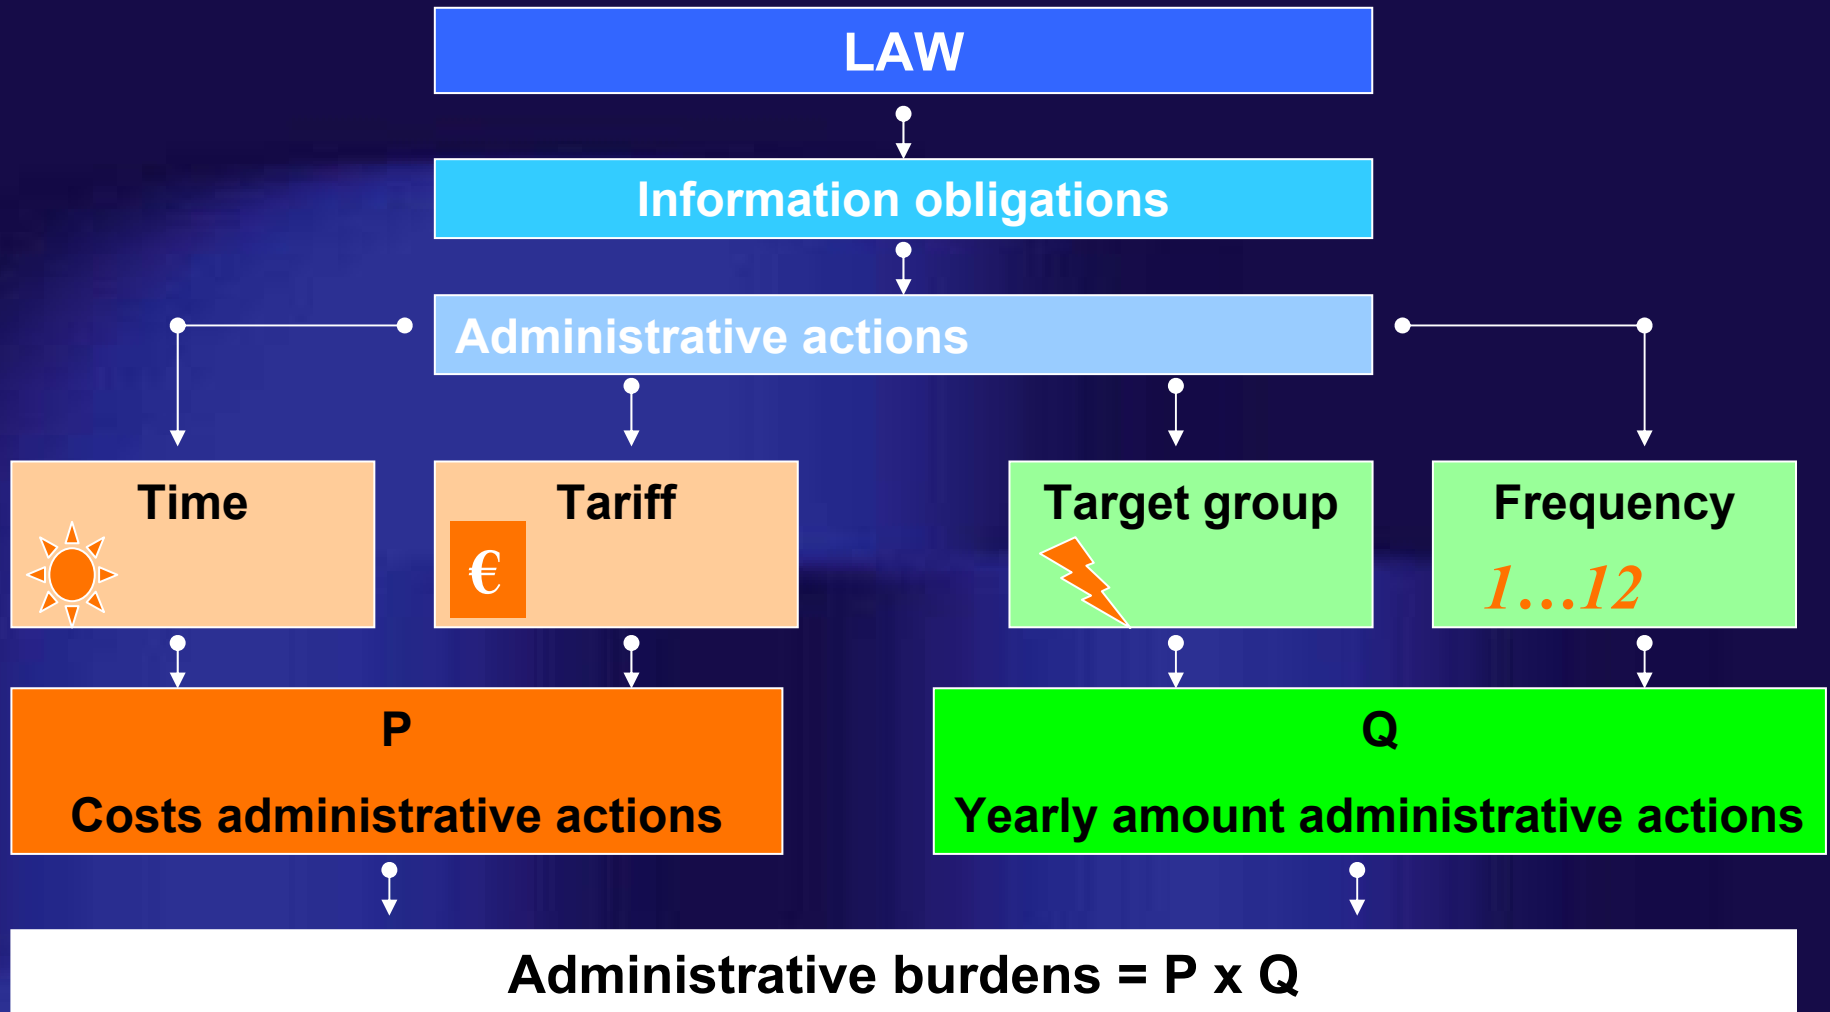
LAW

Information obligations

Administrative actions

Time

Tariff

€

Target group

Frequency

1...12

P

Costs administrative actions

Q

Yearly amount administrative actions

Administrative burdens = P x Q